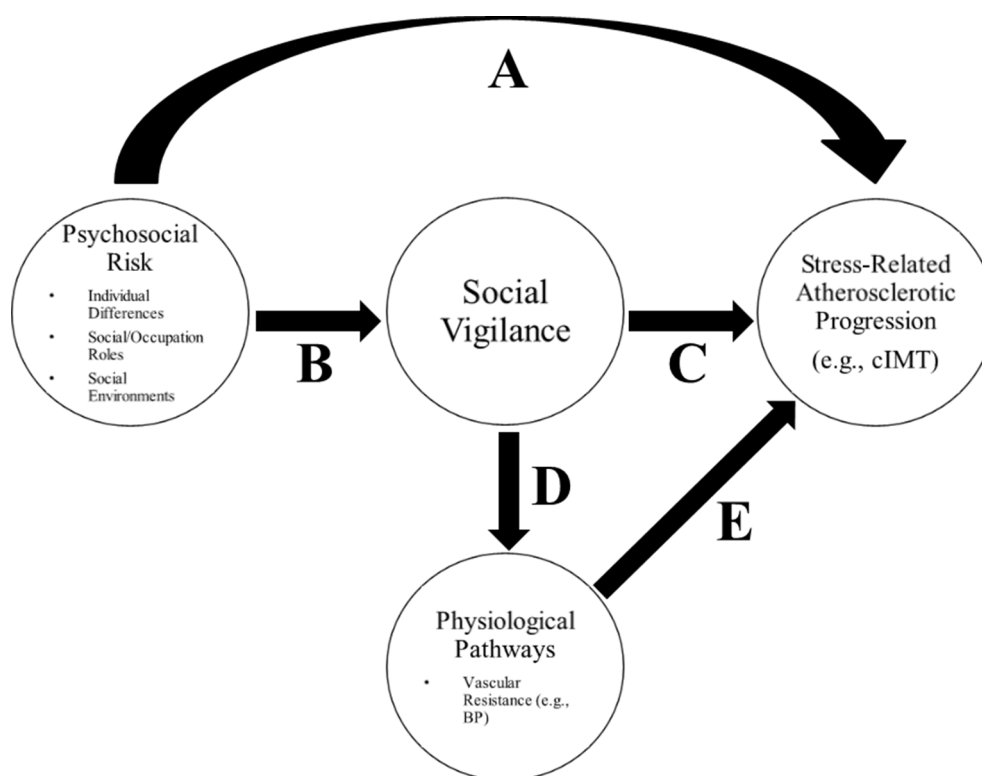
A

Psychosocial Risk
• Individual Differences
• Social/Occupation Roles
• Social Environments

B

Social Vigilance

C

Stress-Related Atherosclerotic Progression
(e.g., cIMT)

D

E

Physiological Pathways
• Vascular Resistance (e.g., BP)